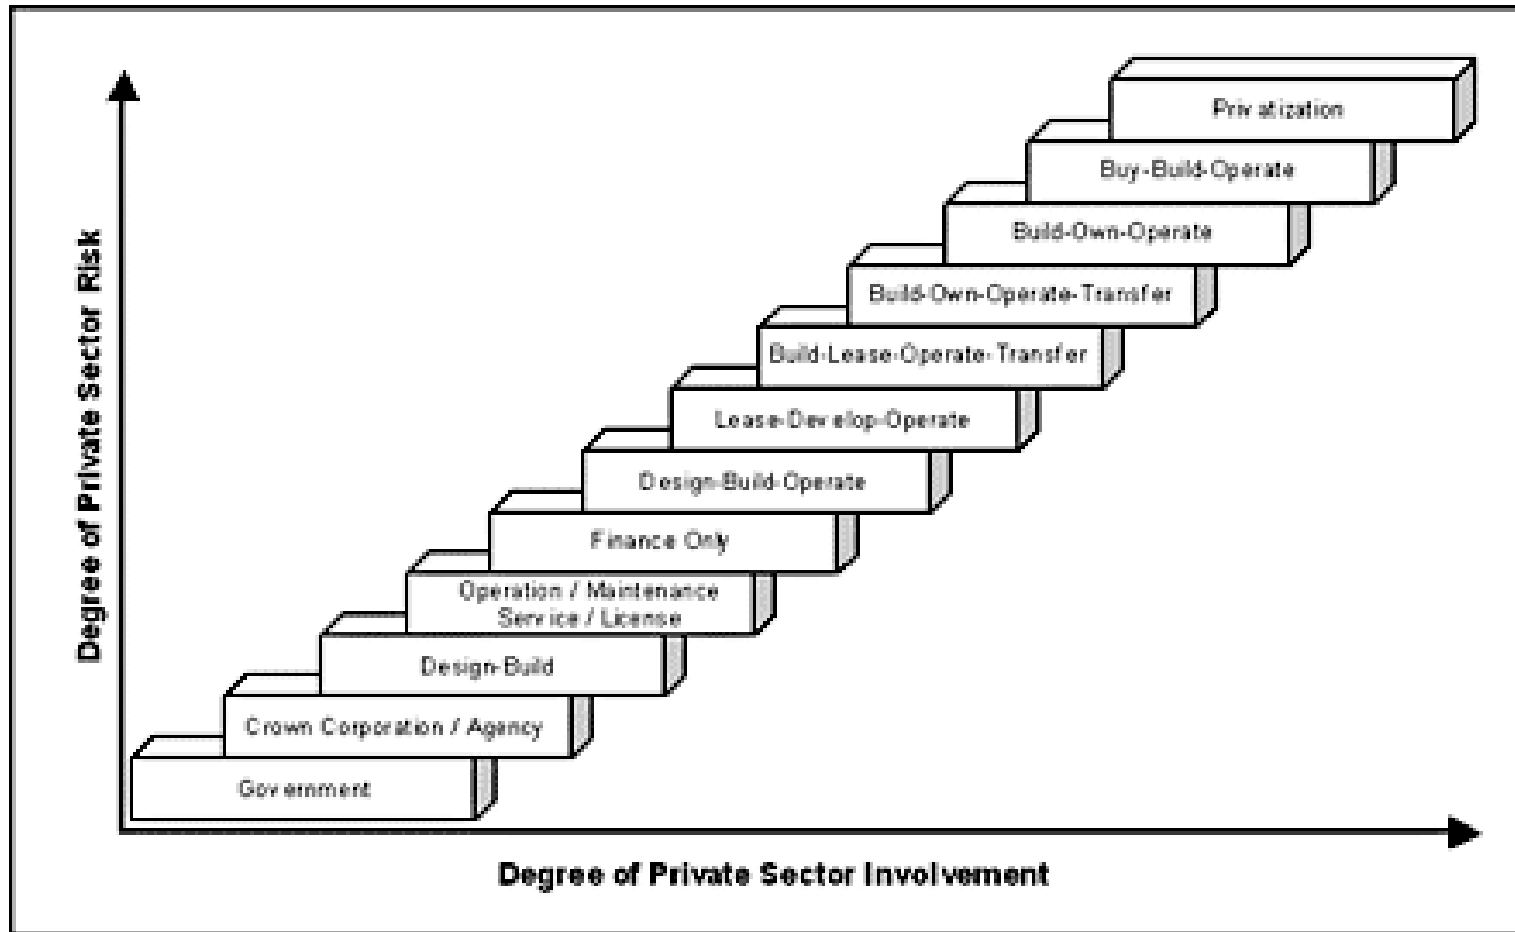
Degree of Private Sector Risk

Privatization
Buy-Build-Operate
Build-Own-Operate
Build-Own-Operate-Transfer
Build-Lease-Operate-Transfer
Lease-Develop-Operate
Design-Build-Operate
Finance Only
Operation / Maintenance Service / License
Design-Build
Crown Corporation / Agency
Government

Degree of Private Sector Involvement